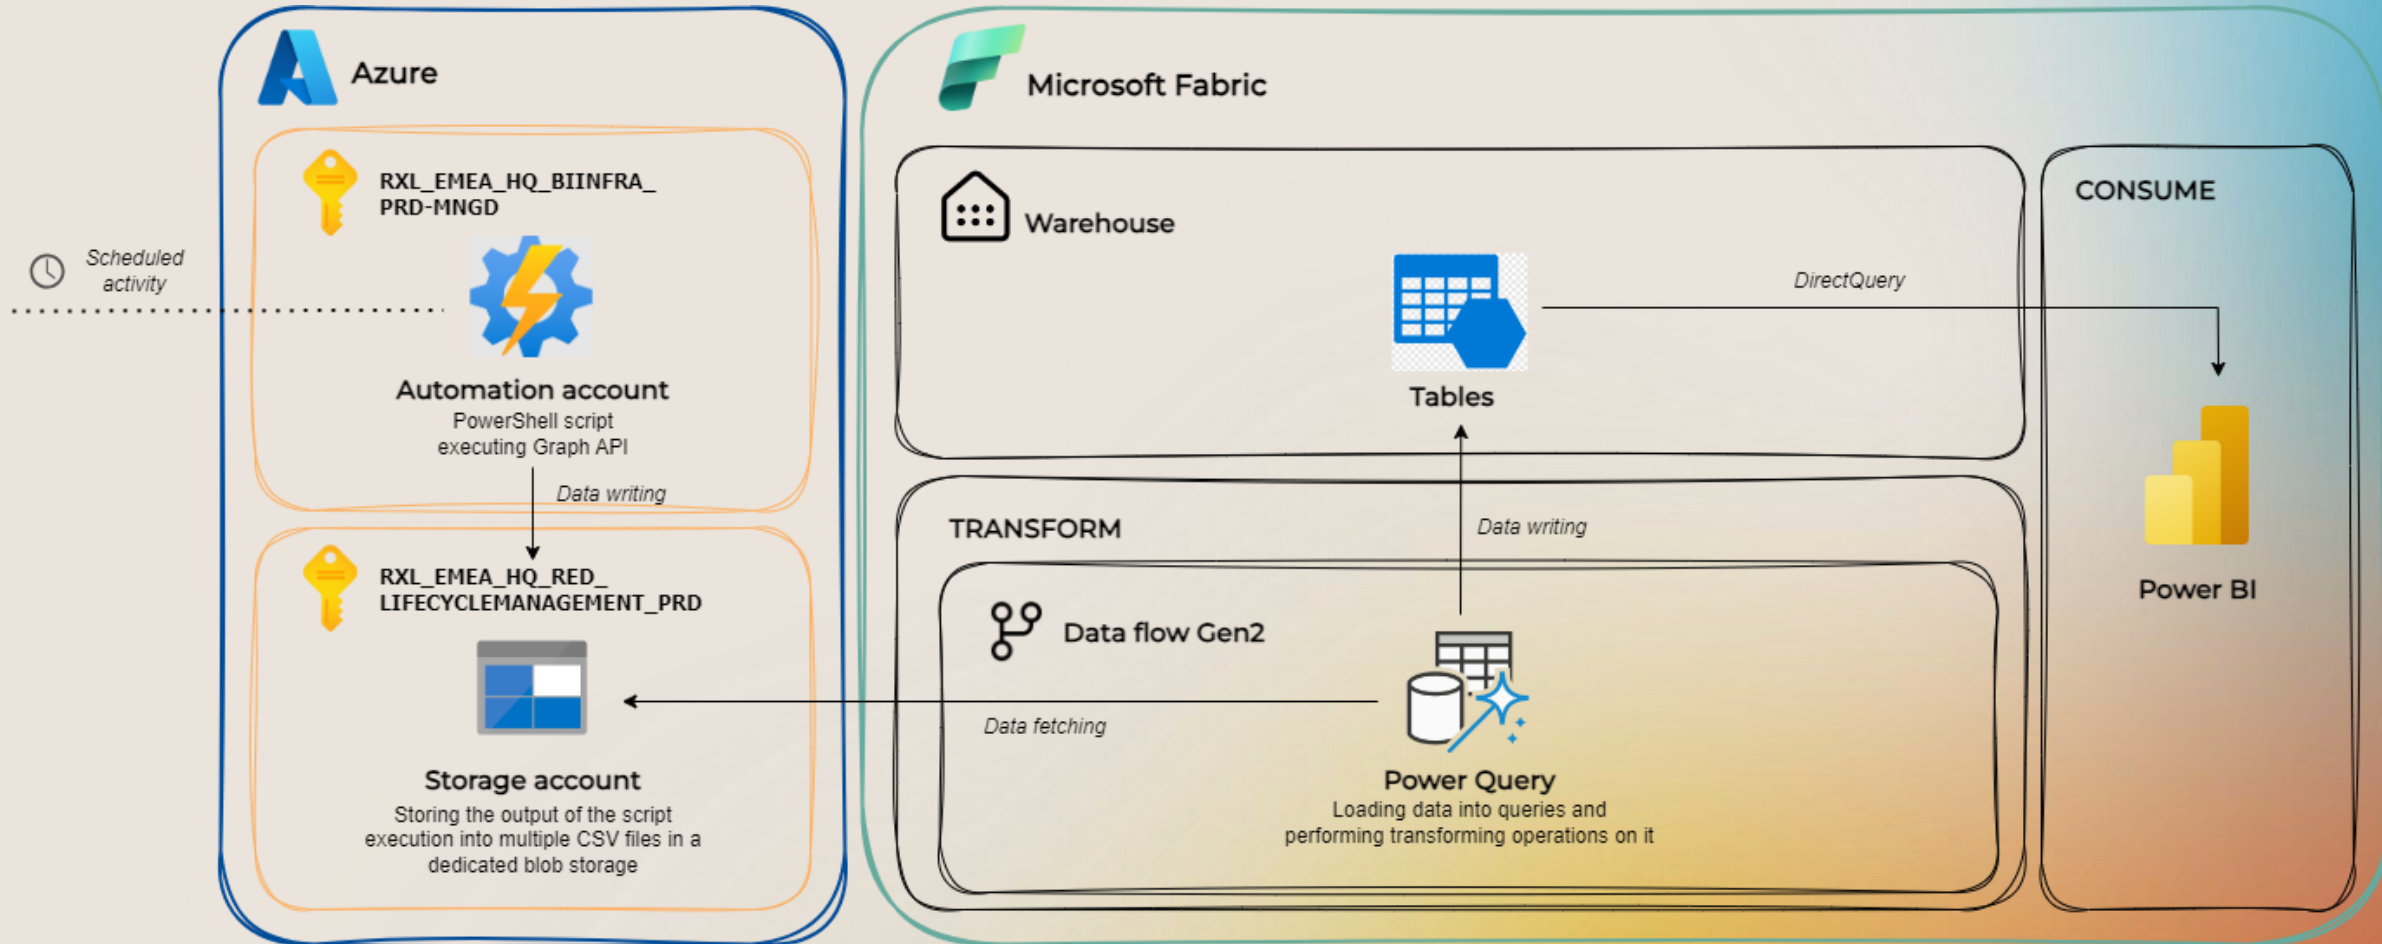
Azure

RXL_EMEA_HQ_BIINFRA_PRD-MNGD

Scheduled activity

Automation account
PowerShell script executing Graph API

Data writing

RXL_EMEA_HQ_RED_LIFECYCLEMANAGEMENT_PRD

Storage account
Storing the output of the script execution into multiple CSV files in a dedicated blob storage

Microsoft Fabric

Warehouse

Tables

DirectQuery

CONSUME

Power BI

TRANSFORM

Data writing

Data flow Gen2

Data fetching

Power Query
Loading data into queries and performing transforming operations on it